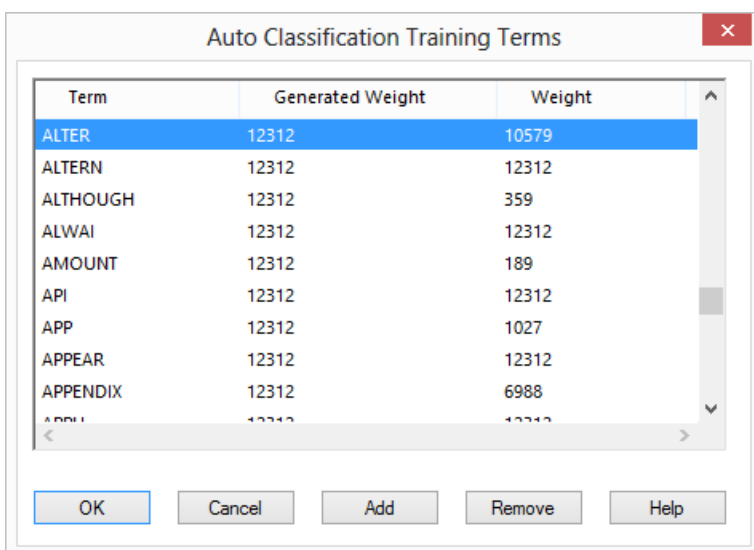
Auto Classification Training Terms

| Term | Generated Weight | Weight |
|---|---|---|
| ALTER | 12312 | 10579 |
| ALTERN | 12312 | 12312 |
| ALTHOUGH | 12312 | 359 |
| ALWAI | 12312 | 12312 |
| AMOUNT | 12312 | 189 |
| API | 12312 | 12312 |
| APP | 12312 | 1027 |
| APPEAR | 12312 | 12312 |
| APPENDIX | 12312 | 6988 |
| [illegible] | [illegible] | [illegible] |

OK Cancel Add Remove Help